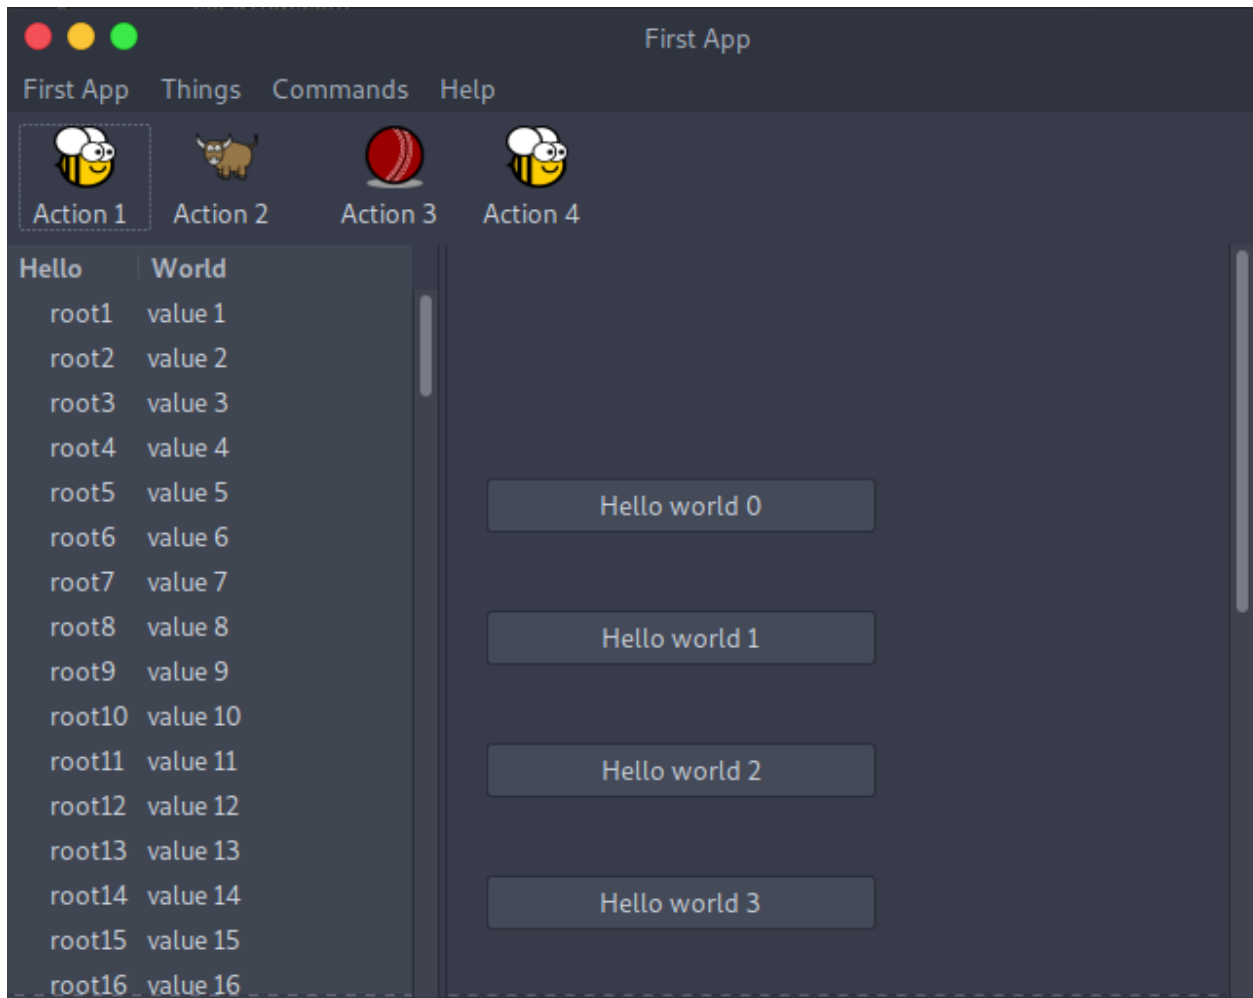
First App

First App Things Commands Help

Action 1 Action 2 Action 3 Action 4

| Hello | World |
|---|---|
| root1 | value 1 |
| root2 | value 2 |
| root3 | value 3 |
| root4 | value 4 |
| root5 | value 5 |
| root6 | value 6 |
| root7 | value 7 |
| root8 | value 8 |
| root9 | value 9 |
| root10 | value 10 |
| root11 | value 11 |
| root12 | value 12 |
| root13 | value 13 |
| root14 | value 14 |
| root15 | value 15 |
| root16 | value 16 |

Hello world 0

Hello world 1

Hello world 2

Hello world 3